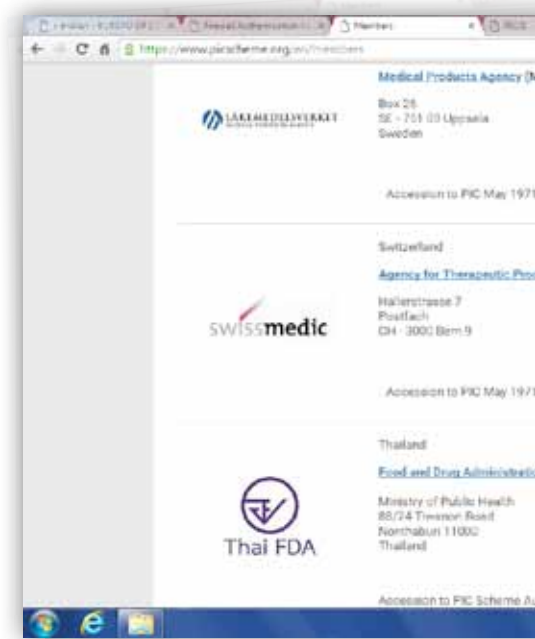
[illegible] | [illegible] | Members | PIC/S

https://www.picscheme.org/en/members

LÄKEMEDELSVERKET
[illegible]

Medical Products Agency (M

Box 26
SE - 751 03 Uppsala
Sweden

Accession to PIC May 1971

Switzerland

Agency for Therapeutic Pro

swissmedic

Hallerstrasse 7
Postfach
CH - 3000 Bern 9

Accession to PIC May 1971

Thailand

Food and Drug Administratio

Thai FDA

Ministry of Public Health
88/24 Tiwanon Road
Nonthaburi 11000
Thailand

Accession to PIC Scheme Au